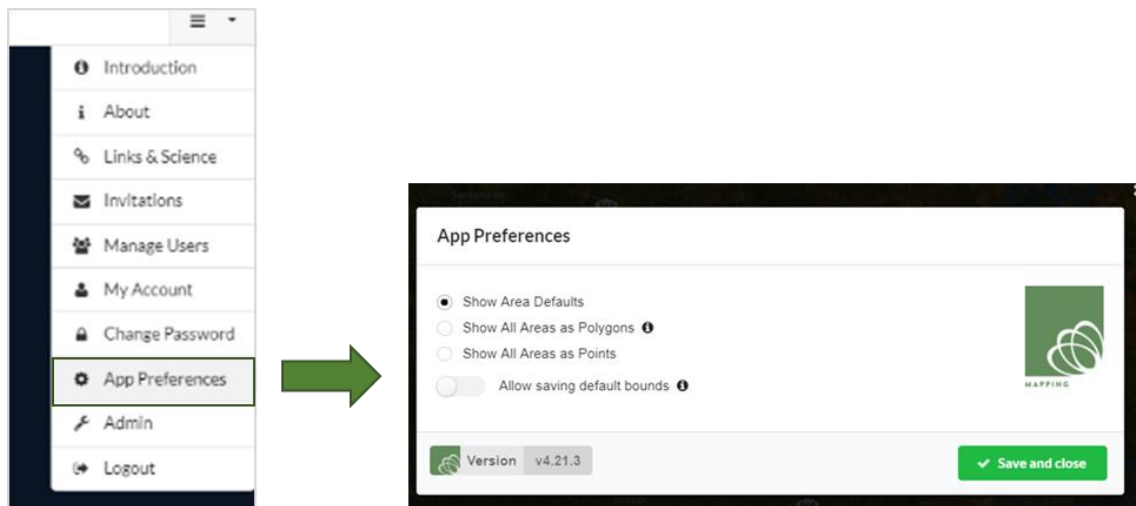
Introduction
About
Links & Science
Invitations
Manage Users
My Account
Change Password
App Preferences
Admin
Logout

App Preferences

Show Area Defaults
Show All Areas as Polygons
Show All Areas as Points
Allow saving default bounds

MAPPING

Version v4.21.3

Save and close